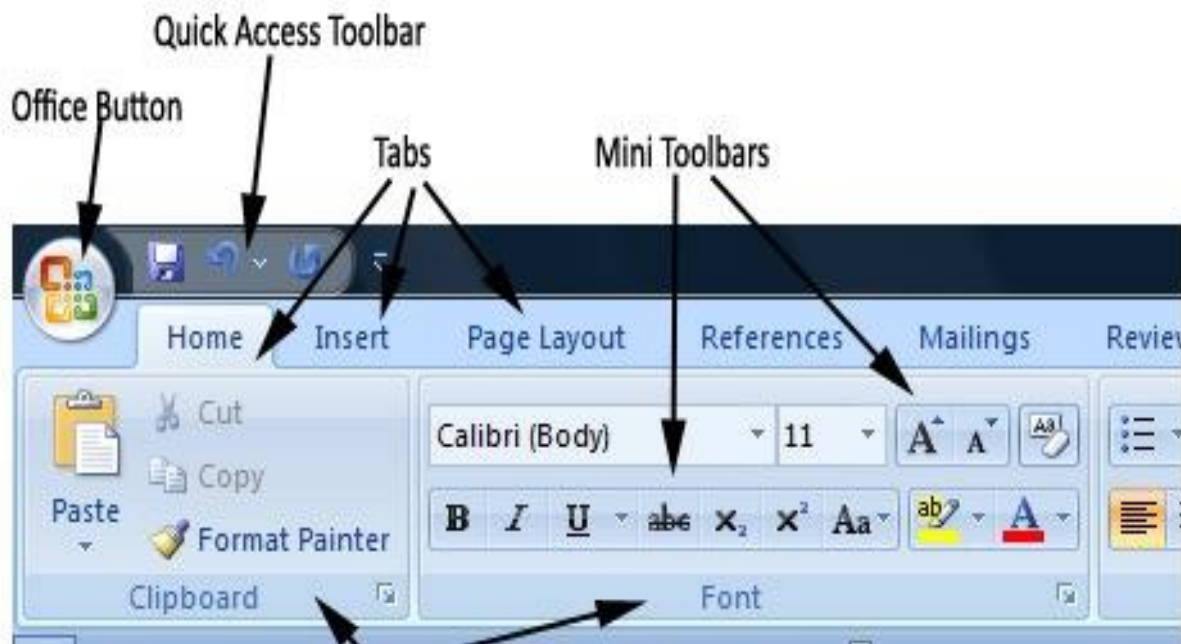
Quick Access Toolbar

Office Button

Tabs

Mini Toolbars

Home Insert Page Layout References Mailings Reviev

Cut

Copy

Paste

Format Painter

Clipboard

Calibri (Body) 11

B I U abc $X_2$ $X^2$ Aa

ab A

Font